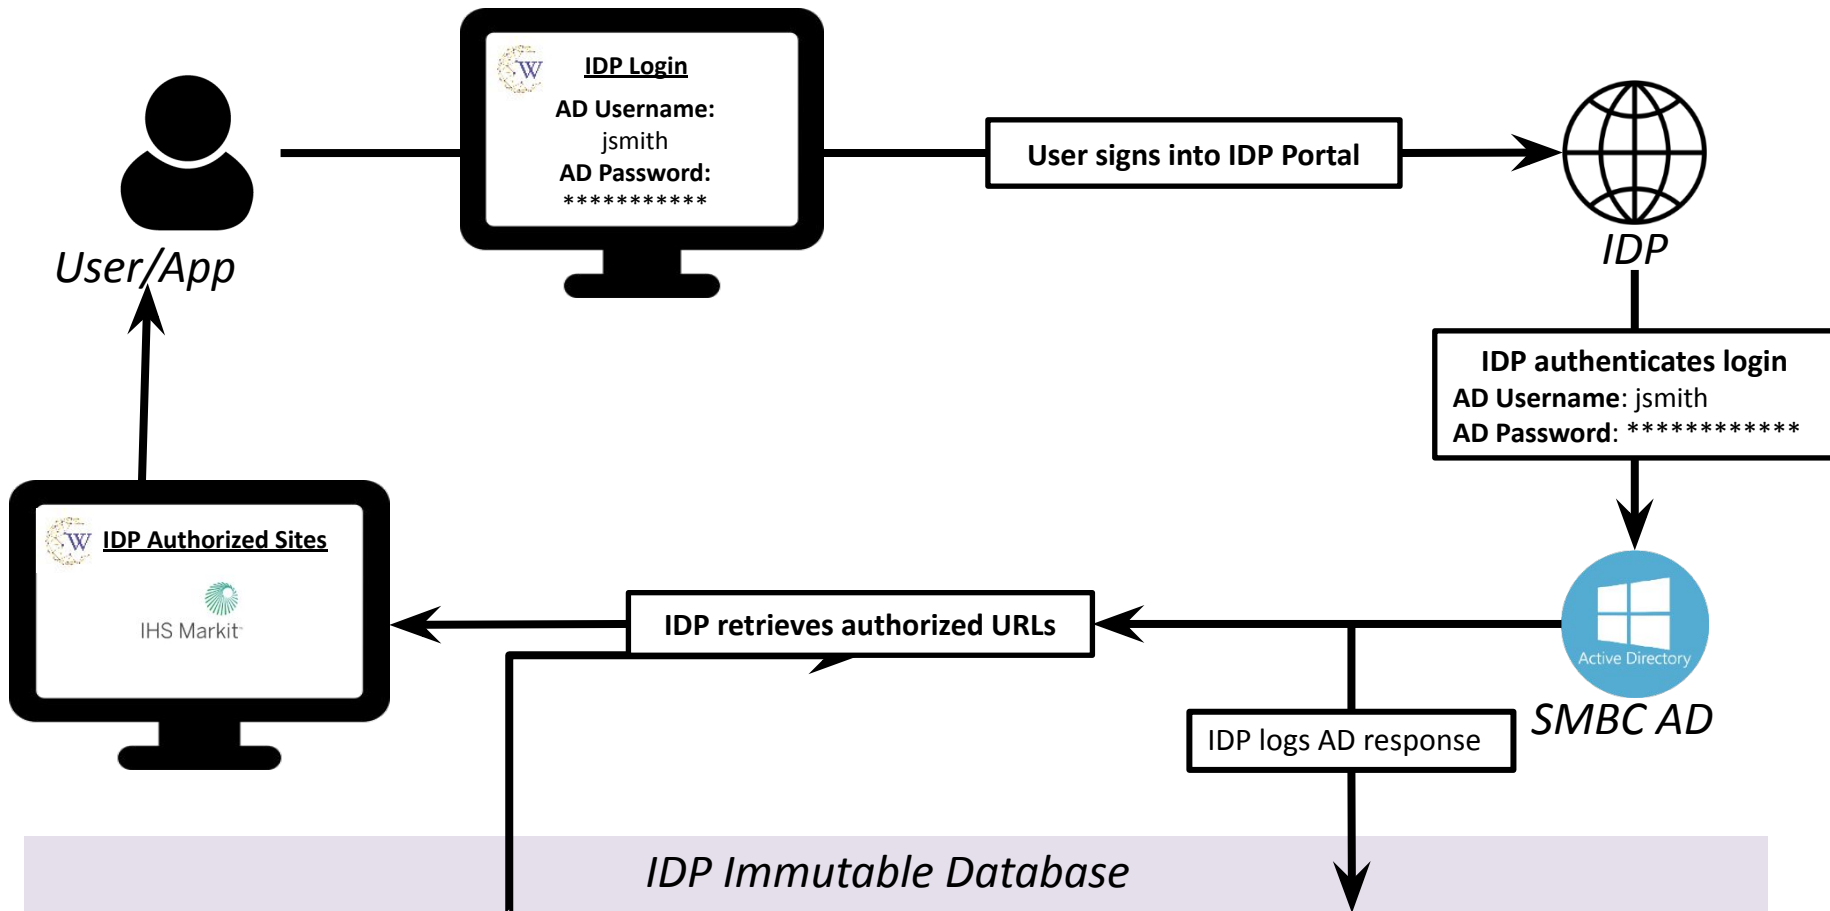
User/App

W
IDP Login
AD Username:
jsmith
AD Password:
***********

User signs into IDP Portal

IDP

IDP authenticates login
AD Username: jsmith
AD Password: ************

Active Directory
SMBC AD

IDP retrieves authorized URLs

W
IDP Authorized Sites
IHS Markit

IDP logs AD response

IDP Immutable Database